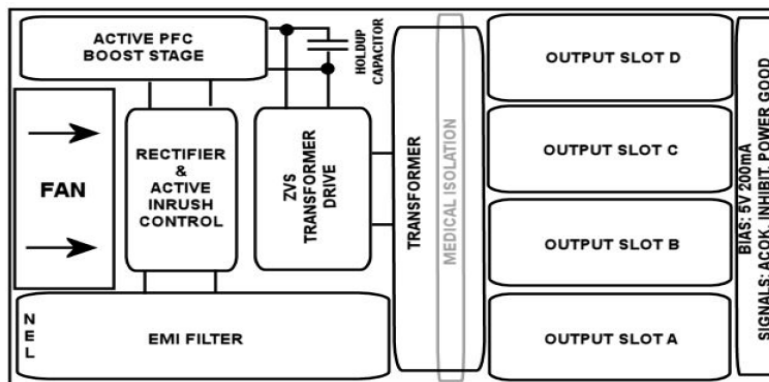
ACTIVE PFC BOOST STAGE

HOLDUP CAPACITOR

FAN

RECTIFIER & ACTIVE INRUSH CONTROL

ZVS TRANSFORMER DRIVE

TRANSFORMER

MEDICAL ISOLATION

OUTPUT SLOT D

OUTPUT SLOT C

OUTPUT SLOT B

OUTPUT SLOT A

BIAS: 5V 200mA
SIGNALS: ACOK, INHIBIT, POWER GOOD

N
E
L

EMI FILTER